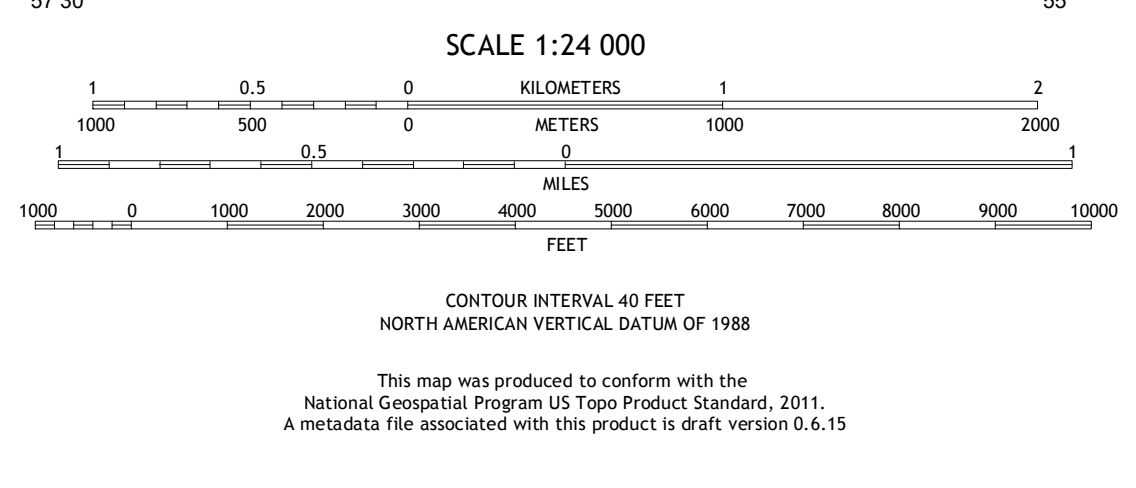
57 30

55

SCALE 1:24 000

1 0.5 0 KILOMETERS 1 2

1000 500 0 METERS 1000 2000

1 0.5 0 1

MILES

1000 0 1000 2000 3000 4000 5000 6000 7000 8000 9000 10000

FEET

CONTOUR INTERVAL 40 FEET
NORTH AMERICAN VERTICAL DATUM OF 1988

This map was produced to conform with the
National Geospatial Program US Topo Product Standard, 2011.
A metadata file associated with this product is draft version 0.6.15